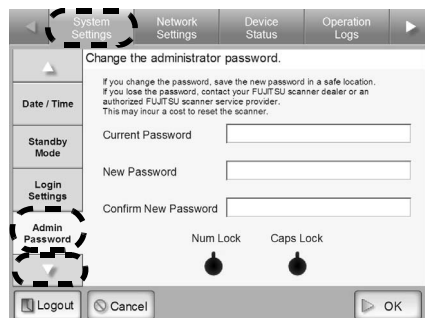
System Settings
Network Settings
Device Status
Operation Logs

Date / Time
Standby Mode
Login Settings
Admin Password

Change the administrator password.

If you change the password, save the new password in a safe location. If you lose the password, contact your FUJITSU scanner dealer or an authorized FUJITSU scanner service provider. This may incur a cost to reset the scanner.

Current Password
New Password
Confirm New Password

Num Lock
Caps Lock

Logout
Cancel
OK